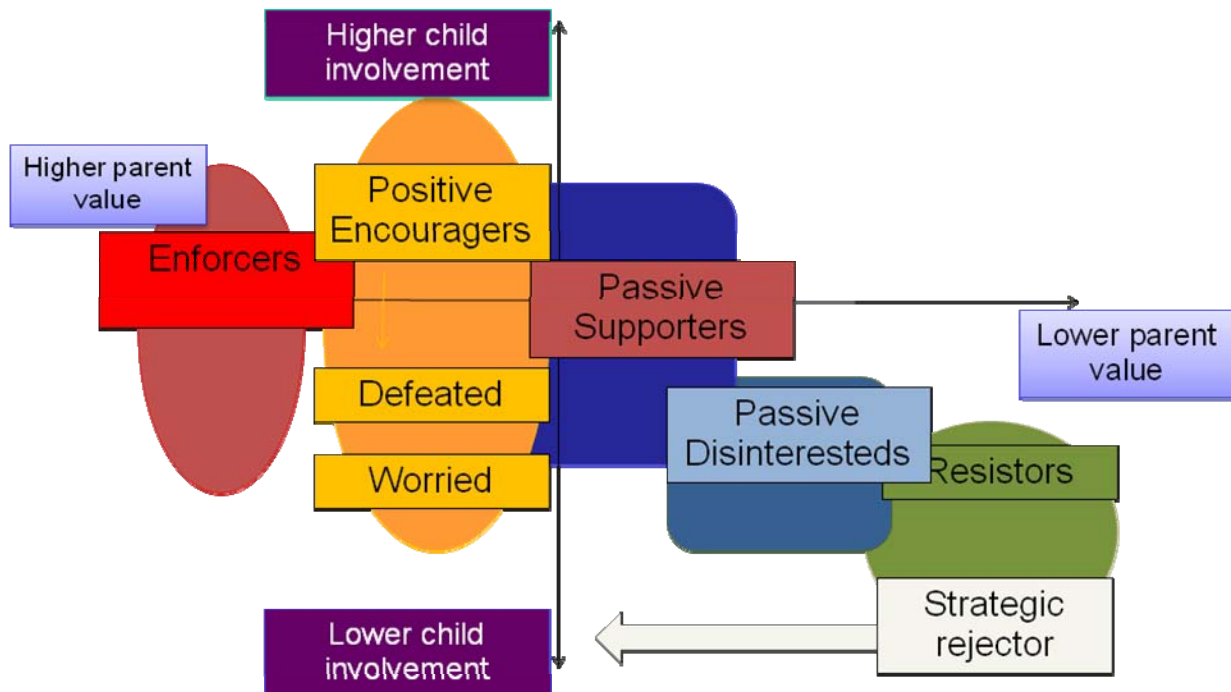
Higher child involvement

Higher parent value

Positive Encouragers

Enforcers

Passive Supporters

Lower parent value

Defeated

Passive Disinteresteds

Resistors

Worried

Strategic rejector

Lower child involvement